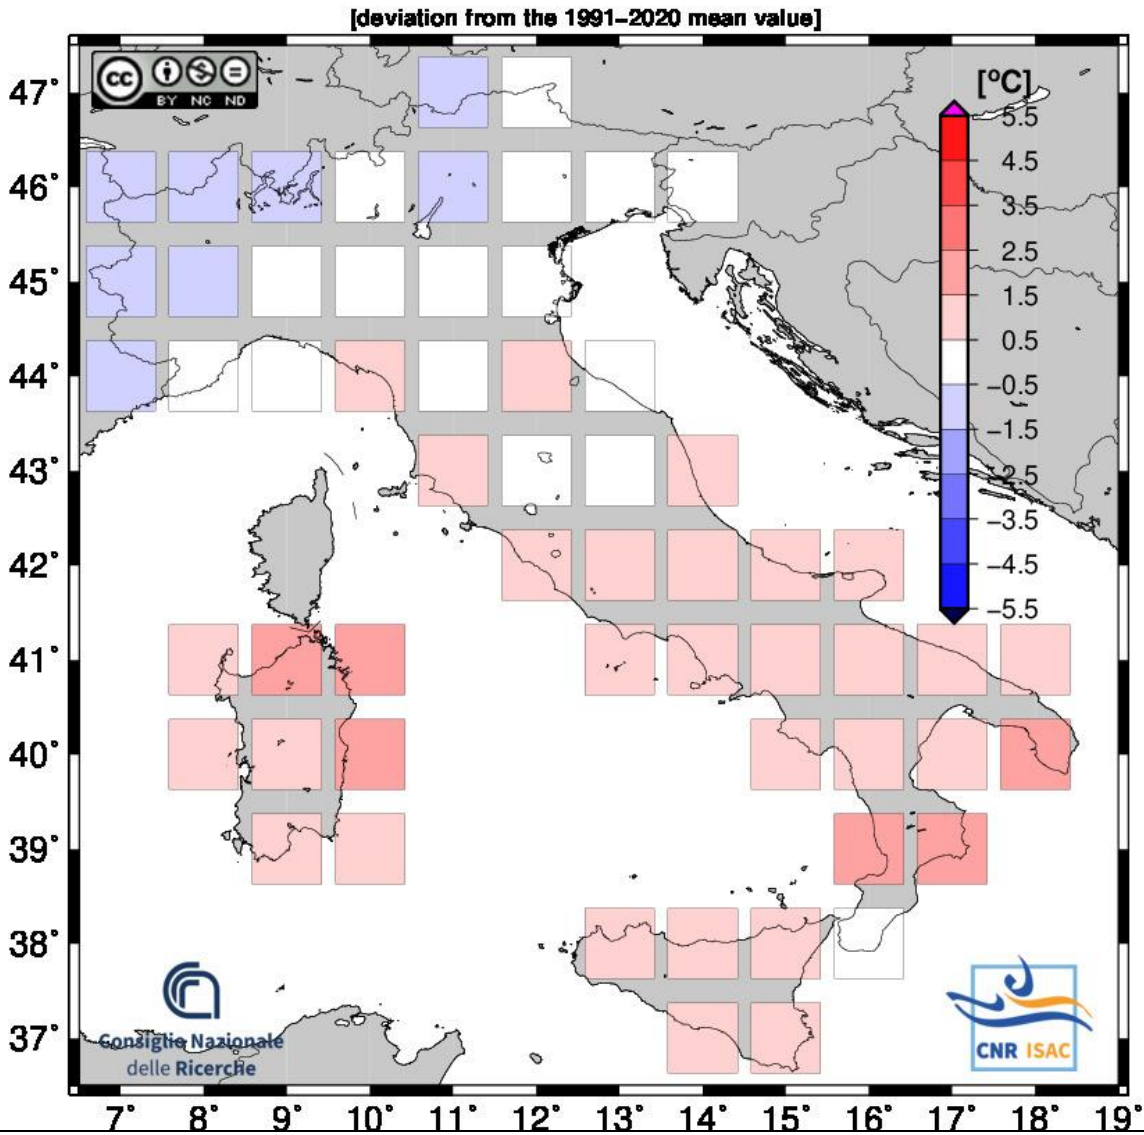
[deviation from the 1991-2020 mean value]

cc BY NC ND

[°C]
5.5
4.5
3.5
2.5
1.5
0.5
−0.5
−1.5
−2.5
−3.5
−4.5
−5.5

47°
46°
45°
44°
43°
42°
41°
40°
39°
38°
37°

7° 8° 9° 10° 11° 12° 13° 14° 15° 16° 17° 18° 19°

Consiglio Nazionale delle Ricerche

CNR ISAC